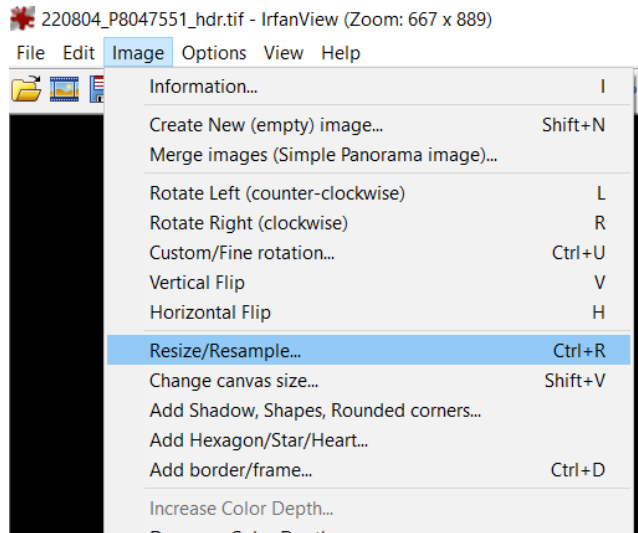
220804_P8047551_hdr.tif - IrfanView (Zoom: 667 x 889)

File Edit Image Options View Help

| | |
|---|---|
| Information... | I |
| Create New (empty) image... | Shift+N |
| Merge images (Simple Panorama image)... | |
| Rotate Left (counter-clockwise) | L |
| Rotate Right (clockwise) | R |
| Custom/Fine rotation... | Ctrl+U |
| Vertical Flip | V |
| Horizontal Flip | H |
| Resize/Resample... | Ctrl+R |
| Change canvas size... | Shift+V |
| Add Shadow, Shapes, Rounded corners... | |
| Add Hexagon/Star/Heart... | |
| Add border/frame... | Ctrl+D |
| Increase Color Depth... | |
| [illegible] | |